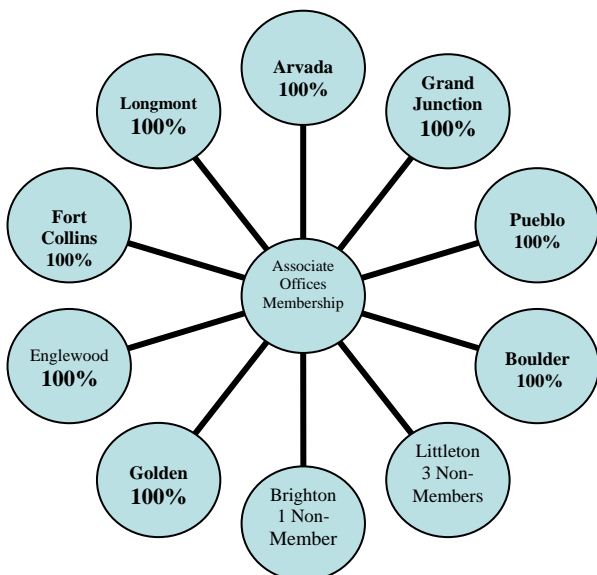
Associate Offices Membership

Arvada 100%

Grand Junction 100%

Pueblo 100%

Boulder 100%

Littleton 3 Non-Members

Brighton 1 Non-Member

Golden 100%

Englewood 100%

Fort Collins 100%

Longmont 100%